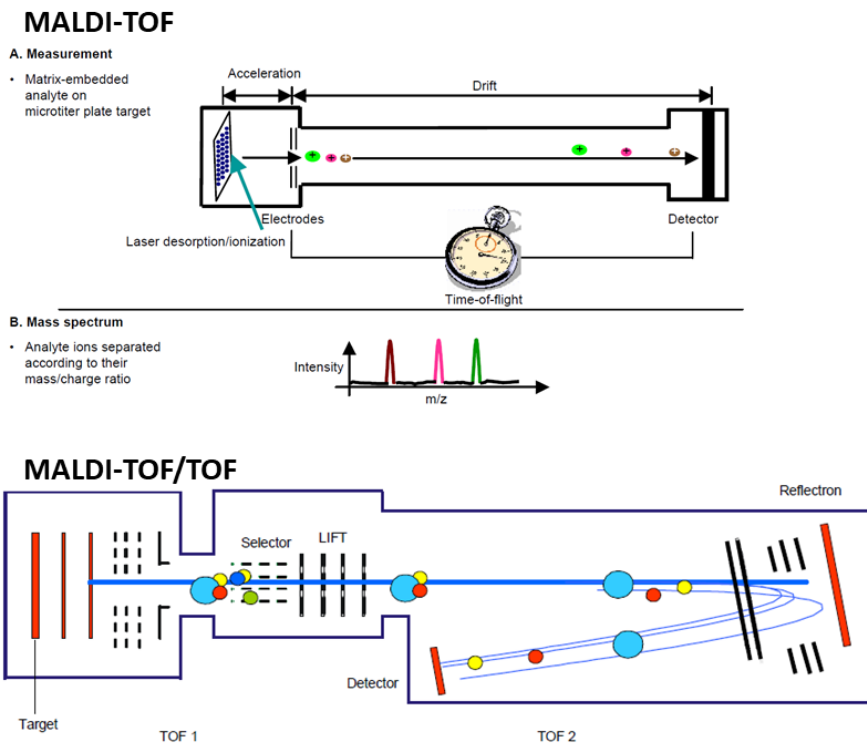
MALDI-TOF

A. Measurement

• Matrix-embedded analyte on microtiter plate target

Acceleration

Drift

Electrodes

Detector

Laser desorption/ionization

Time-of-flight

B. Mass spectrum

• Analyte ions separated according to their mass/charge ratio

Intensity

m/z

MALDI-TOF/TOF

Reflectron

Selector

LIFT

Detector

Target

TOF 1

TOF 2